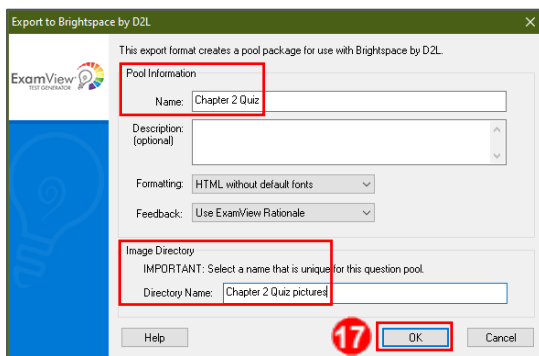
Export to Brightspace by D2L

×

ExamView TEST GENERATOR

This export format creates a pool package for use with Brightspace by D2L.

Pool Information

Name: Chapter 2 Quiz

Description: (optional)

Formatting: HTML without default fonts

Feedback: Use ExamView Rationale

Image Directory

IMPORTANT: Select a name that is unique for this question pool.

Directory Name: Chapter 2 Quiz pictures

Help

17

OK

Cancel